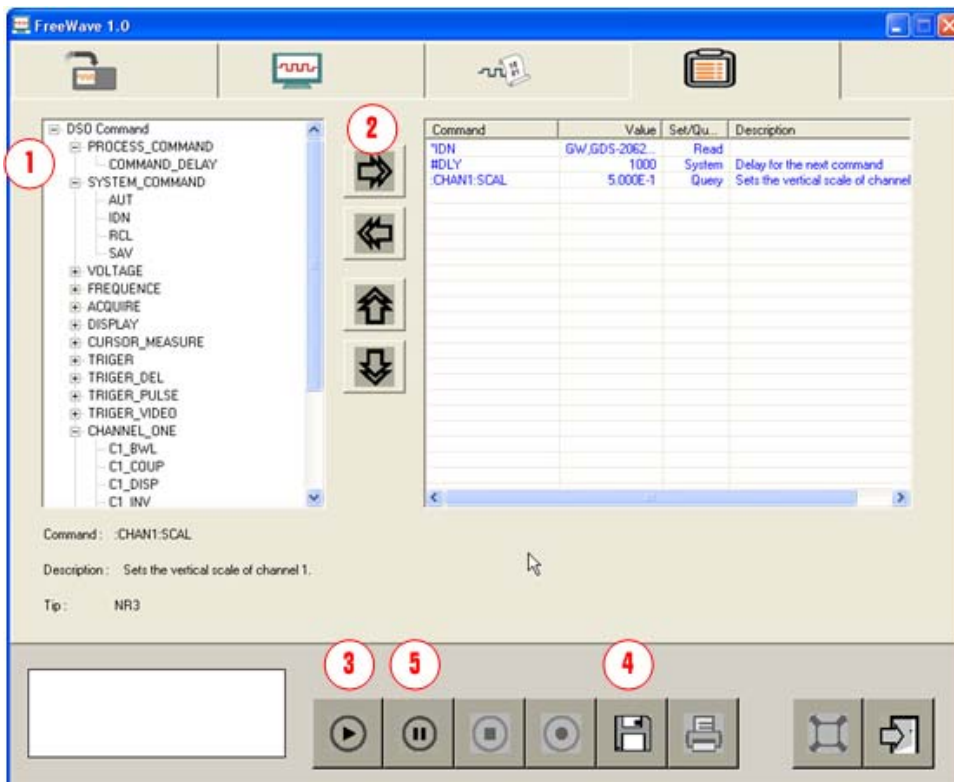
FreeWave 1.0

1

DSO Command
PROCESS_COMMAND
COMMAND_DELAY
SYSTEM_COMMAND
AUT
IDN
RCL
SAV
VOLTAGE
FREQUENCE
ACQUIRE
DISPLAY
CURSOR_MEASURE
TRIGER
TRIGER_DEL
TRIGER_PULSE
TRIGER_VIDEO
CHANNEL_ONE
C1_BWL
C1_COUP
C1_DISP
C1_INV

2

| Command | Value | Set/Qu... | Description |
|---|---|---|---|
| *IDN | GW,GDS-2062... | Read | |
| #DLY | 1000 | System | Delay for the next command |
| :CHAN1:SCAL | 5.000E-1 | Query | Sets the vertical scale of channel |

Command : :CHAN1:SCAL

Description : Sets the vertical scale of channel 1.

Tip : NR3

3 5 4